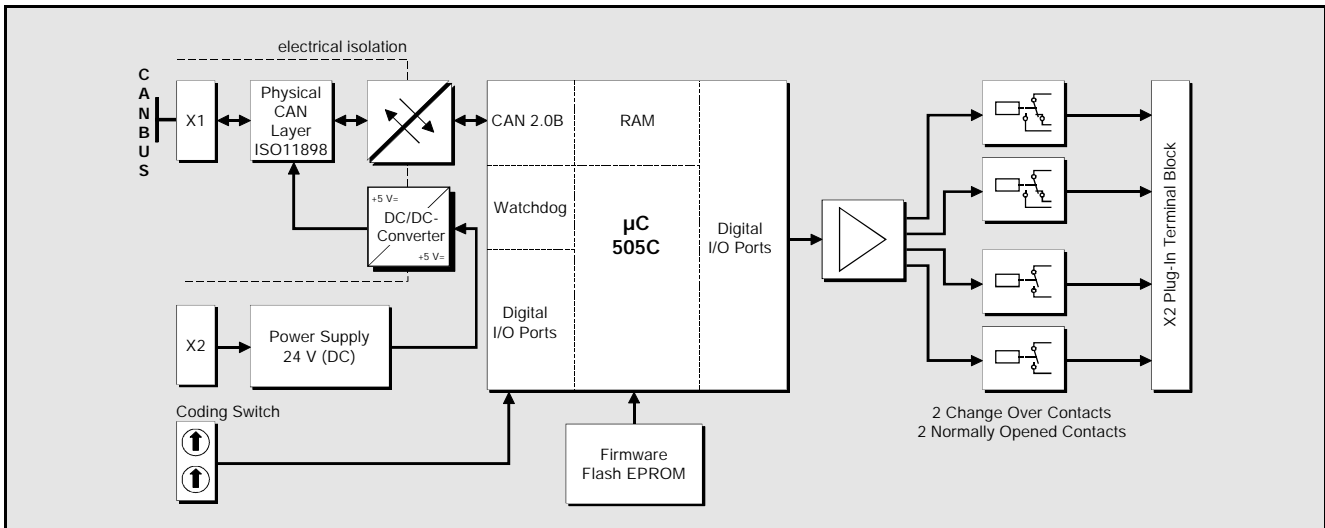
electrical isolation

C
A
N
B
U
S

X1

Physical CAN Layer ISO11898

+5 V=
DC/DC-Converter
+5 V=

CAN 2.0B

RAM

Watchdog

µC
505C

Digital I/O Ports

Digital I/O Ports

X2

Power Supply 24 V (DC)

Coding Switch

Firmware Flash EPROM

X2 Plug-In Terminal Block

2 Change Over Contacts
2 Normally Opened Contacts